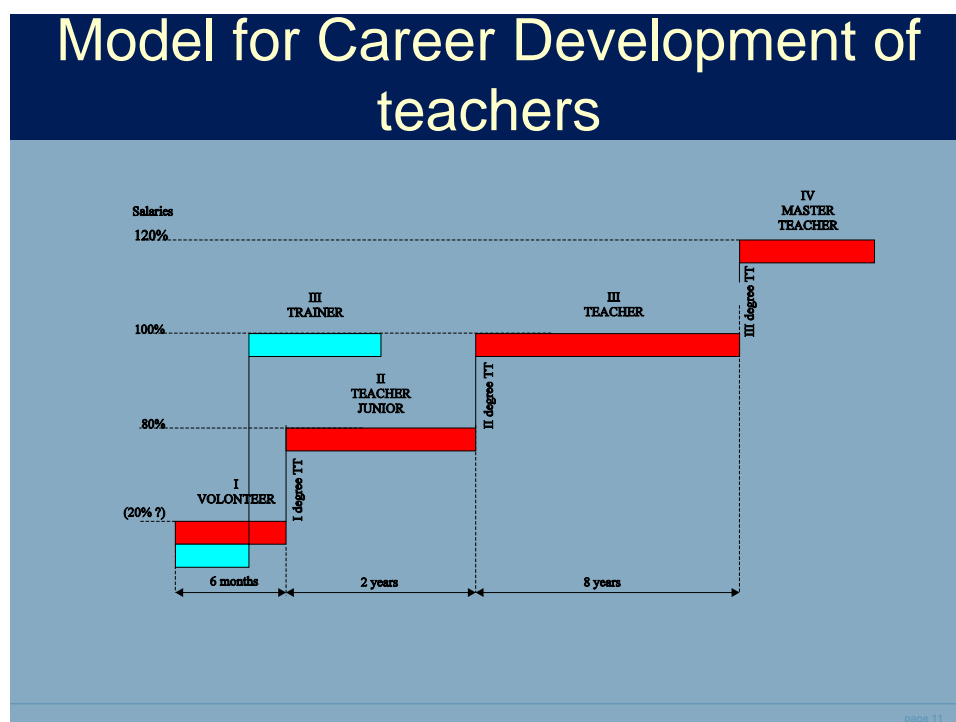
Model for Career Development of teachers

Salaries

120%

100%

80%

(20% ?)

IV
MASTER
TEACHER

III
TRAINER

III
TEACHER

II
TEACHER
JUNIOR

I
VOLONTEER

I degree TT

II degree TT

III degree TT

6 months

2 years

8 years

page 11